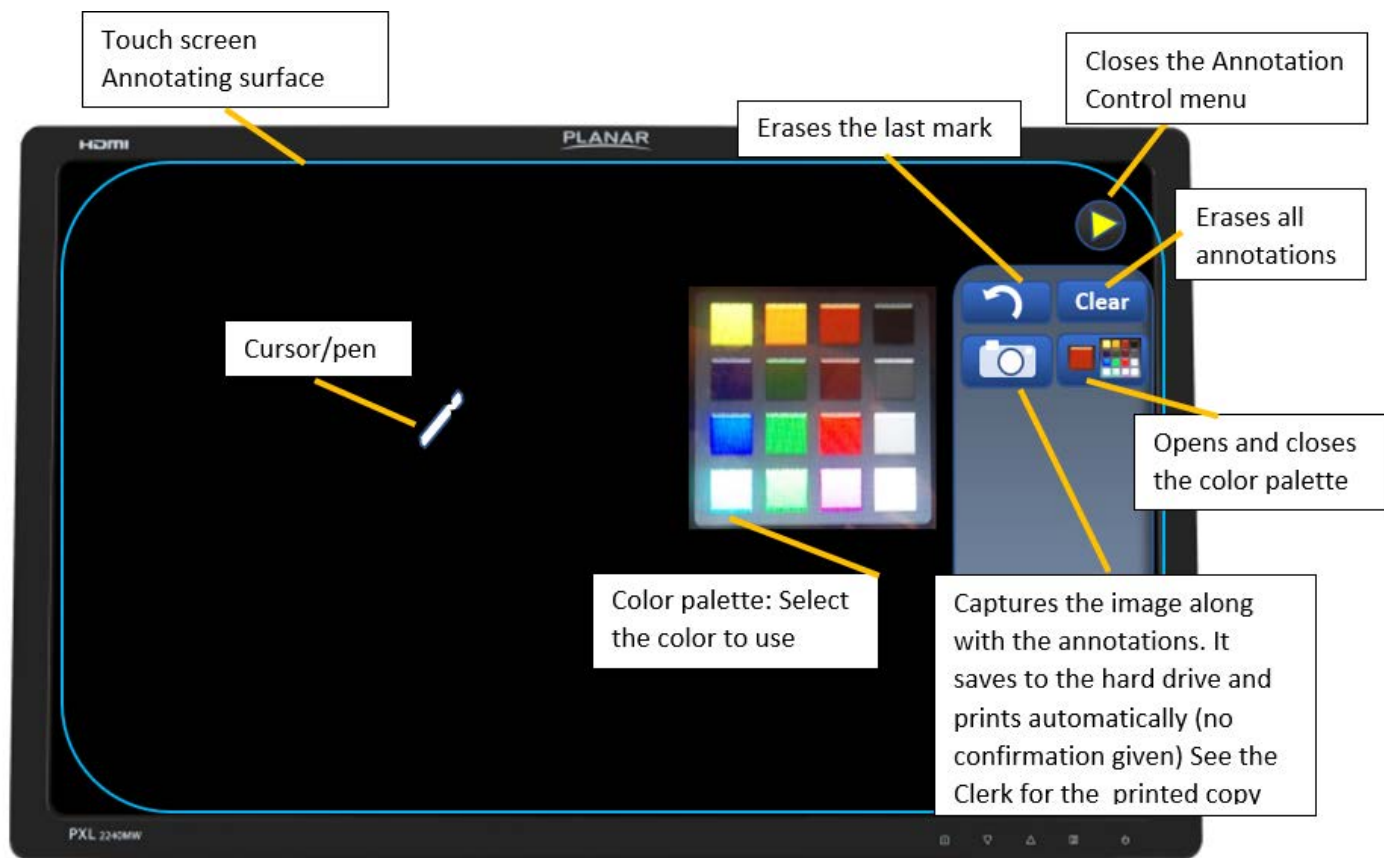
Touch screen
Annotating surface

Closes the Annotation Control menu

HDMI

PLANAR

Erases the last mark

Erases all annotations

Clear

Cursor/pen

Opens and closes the color palette

Color palette: Select the color to use

Captures the image along with the annotations. It saves to the hard drive and prints automatically (no confirmation given) See the Clerk for the printed copy

PXL 2240MW